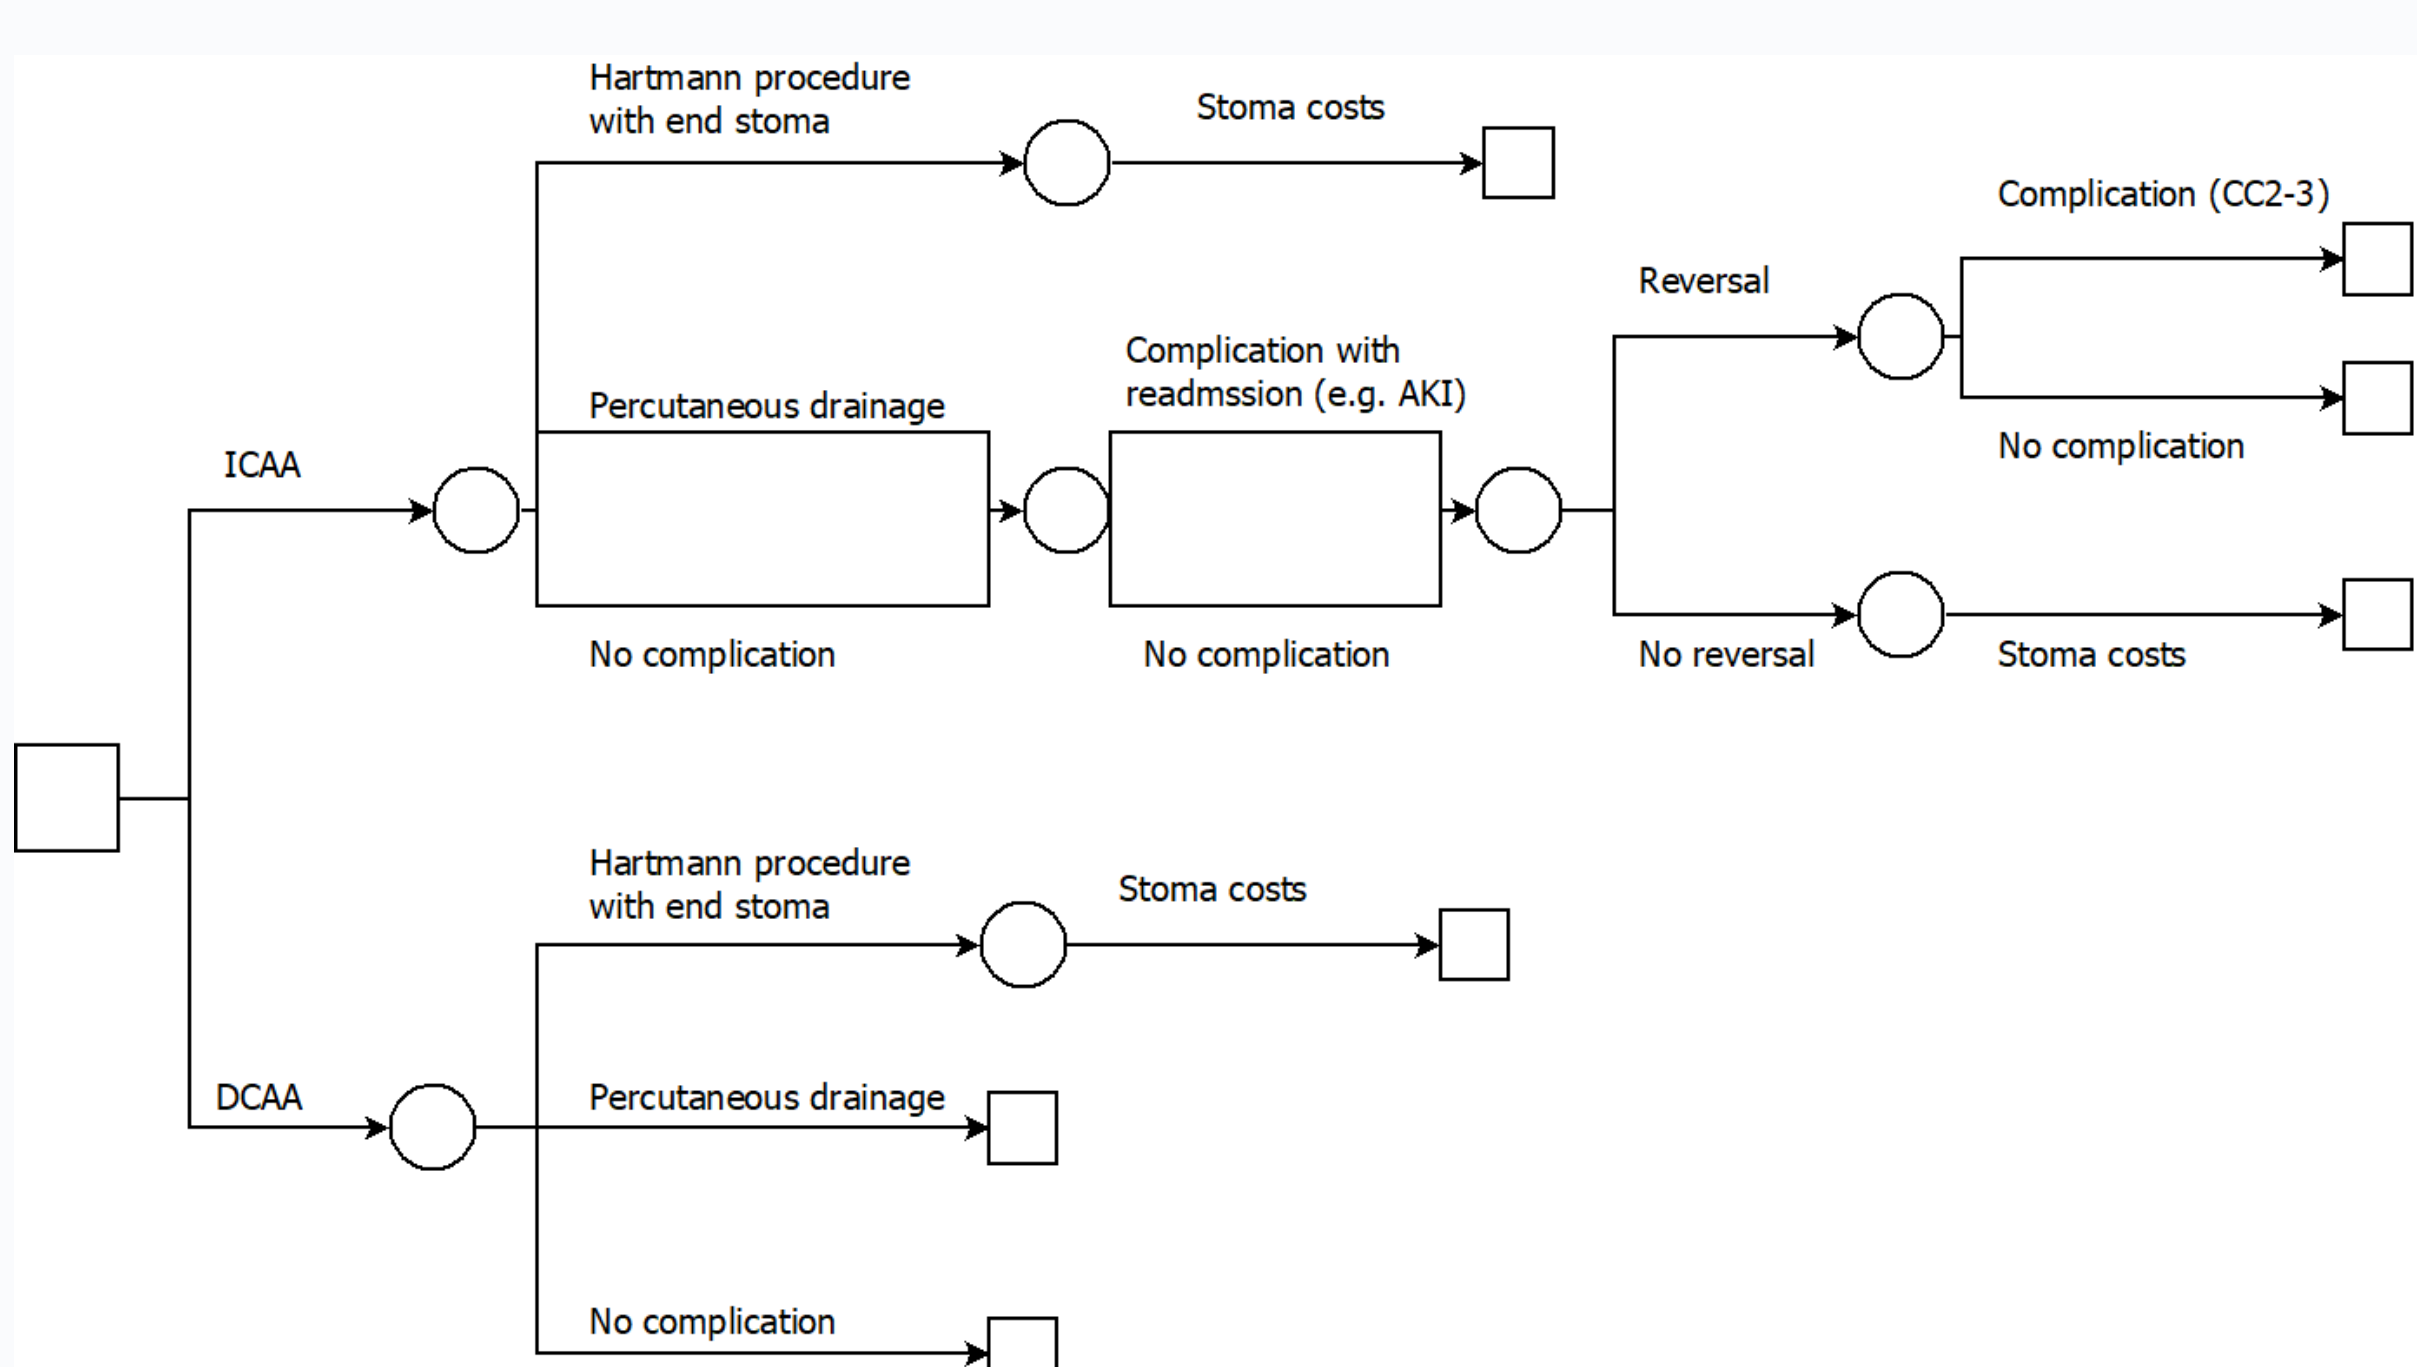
Hartmann procedure with end stoma

Stoma costs

Complication (CC2-3)

Reversal

Complication with readmssion (e.g. AKI)

Percutaneous drainage

ICAA

No complication

No complication

No complication

No reversal

Stoma costs

Hartmann procedure with end stoma

Stoma costs

DCAA

Percutaneous drainage

No complication